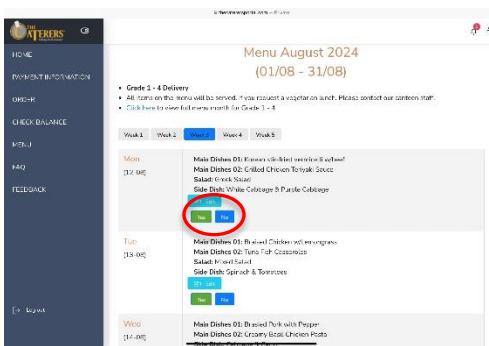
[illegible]

THE ATERERS CB

HOME

PAYMENT INFORMATION

ORDER

CHECK BALANCE

MENU

FAQ

FEEDBACK

Logout

Menu August 2024
(01/08 - 31/08)

• Grade 1 - 4 Delivery
• All items on the menu will be served. If you request a vegetarian lunch, Please contact our canteen staff.
• Click here to view full menu month for Grade 1 - 4

Week 1 Week 2 Week 3 Week 4 Week 5

Mon
[12-08]

Main Dishes 01: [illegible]
Main Dishes 02: Grilled Chicken Teriyaki Sauce
Salad: Greek Salad
Side Dish: White Cabbage & Purple Cabbage
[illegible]
Yes No

Tue
[13-08]

Main Dishes 01: Braised Chicken w/Lemongrass
Main Dishes 02: Tuna Fish Casserole
Salad: Mixed Salad
Side Dish: Spinach & Tomatoes
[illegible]
Yes No

Wed
[14-08]

Main Dishes 01: Braised Pork with Pepper
Main Dishes 02: Creamy Basil Chicken Pasta
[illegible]